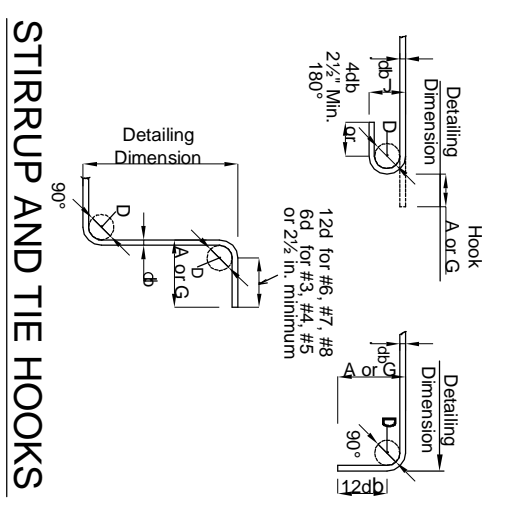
STIRRUP AND TIE HOOKS

Detailing Dimension

Hook A or G

db

D

4db
2½" Min.
180°

or

Detailing Dimension

90°

D

D

A or G

db

12d for #6, #7, #8
6d for #3, #4, #5
or 2½ in. minimum

Detailing Dimension

A or G

db

D

90°

12db